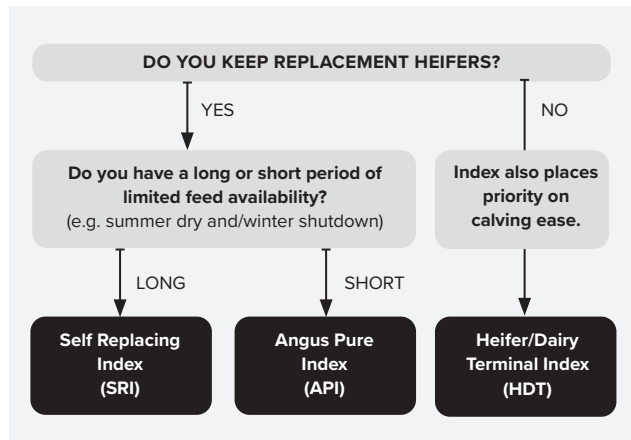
DO YOU KEEP REPLACEMENT HEIFERS?

YES

NO

Do you have a long or short period of limited feed availability?
(e.g. summer dry and/winter shutdown)

Index also places priority on calving ease.

LONG

SHORT

Self Replacing Index (SRI)

Angus Pure Index (API)

Heifer/Dairy Terminal Index (HDT)